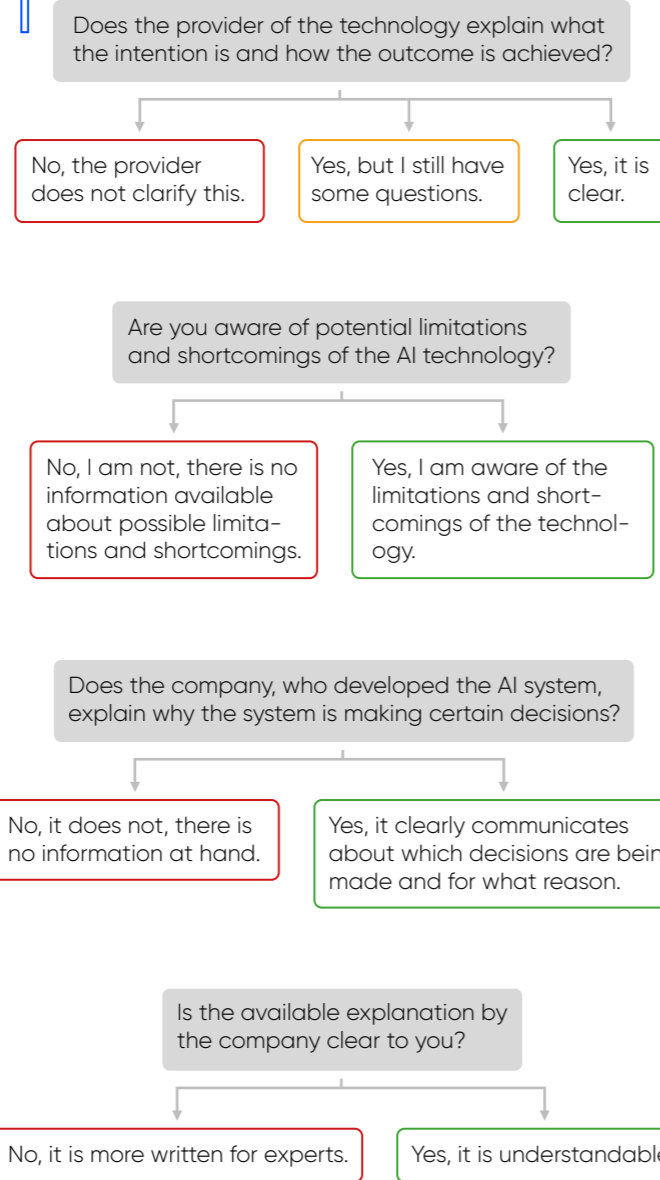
Does the provider of the technology explain what the intention is and how the outcome is achieved?

No, the provider does not clarify this.

Yes, but I still have some questions.

Yes, it is clear.

Are you aware of potential limitations and shortcomings of the AI technology?

No, I am not, there is no information available about possible limitations and shortcomings.

Yes, I am aware of the limitations and shortcomings of the technology.

Does the company, who developed the AI system, explain why the system is making certain decisions?

No, it does not, there is no information at hand.

Yes, it clearly communicates about which decisions are bein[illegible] made and for what reason.

Is the available explanation by the company clear to you?

No, it is more written for experts.

Yes, it is understandabl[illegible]